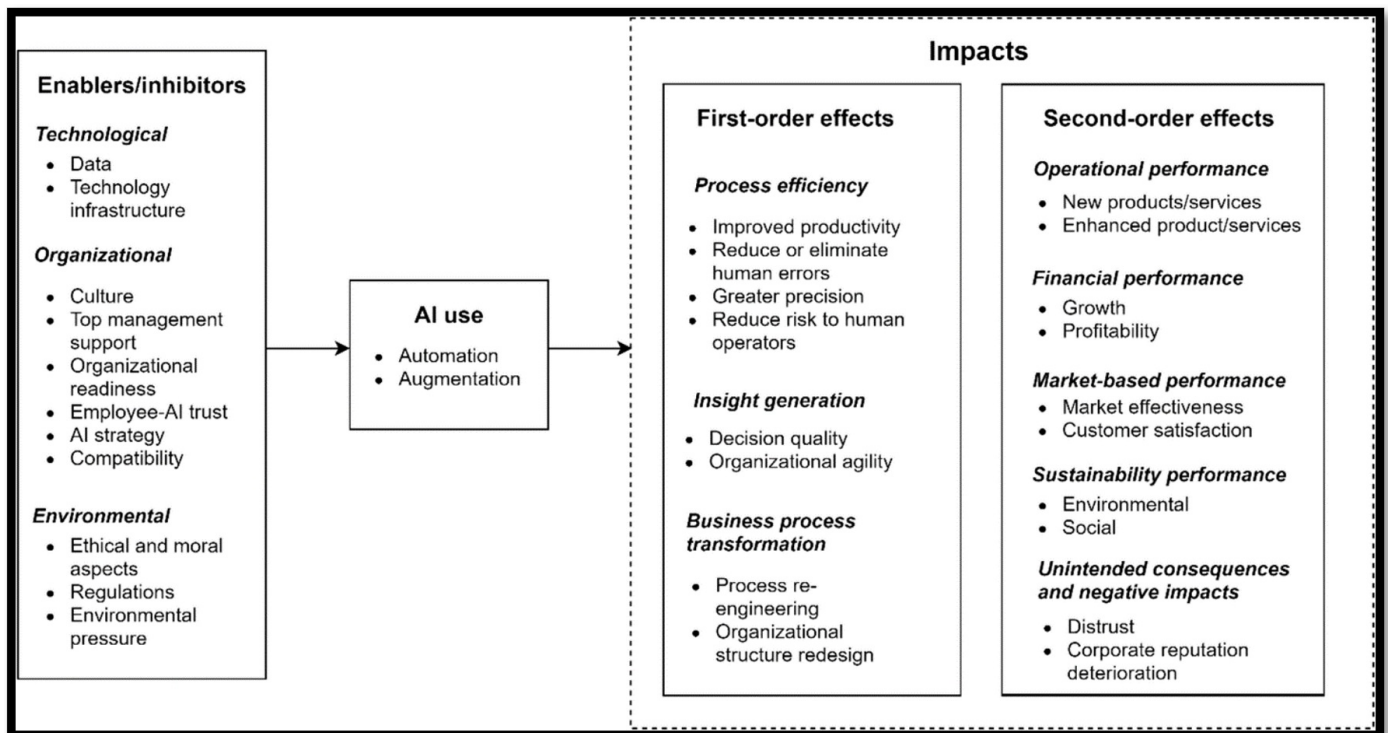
Enablers/inhibitors

Technological
- Data
- Technology infrastructure

Organizational
- Culture
- Top management support
- Organizational readiness
- Employee-AI trust
- AI strategy
- Compatibility

Environmental
- Ethical and moral aspects
- Regulations
- Environmental pressure

AI use
- Automation
- Augmentation

Impacts

First-order effects

Process efficiency
- Improved productivity
- Reduce or eliminate human errors
- Greater precision
- Reduce risk to human operators

Insight generation
- Decision quality
- Organizational agility

Business process transformation
- Process re-engineering
- Organizational structure redesign

Second-order effects

Operational performance
- New products/services
- Enhanced product/services

Financial performance
- Growth
- Profitability

Market-based performance
- Market effectiveness
- Customer satisfaction

Sustainability performance
- Environmental
- Social

Unintended consequences and negative impacts
- Distrust
- Corporate reputation deterioration